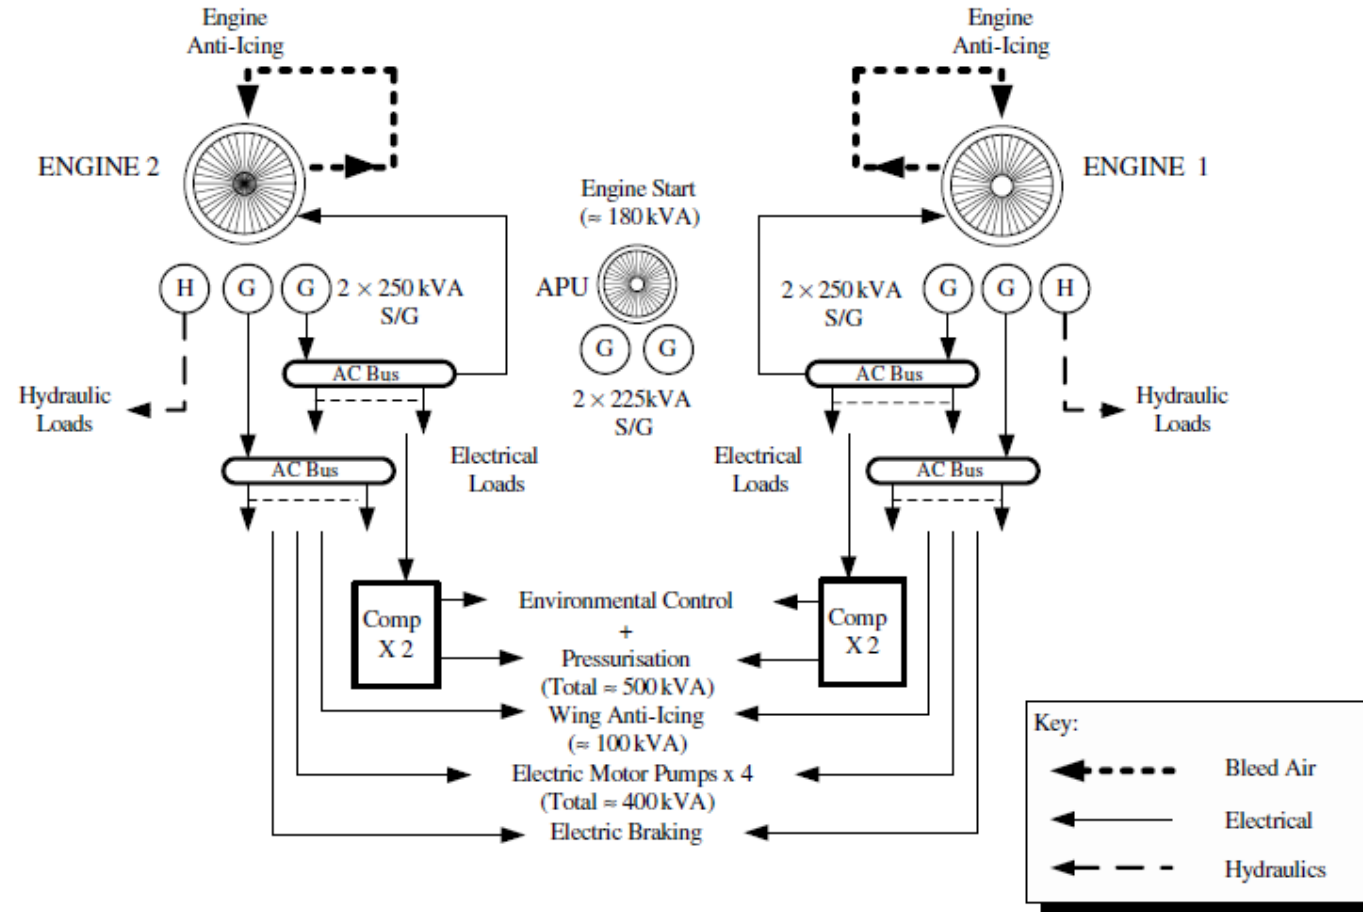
Engine
Anti-Icing

ENGINE 2

H G G $2 \times 250$ kVA
S/G

AC Bus

Hydraulic
Loads

AC Bus

Electrical
Loads

Engine Start
($\approx 180$ kVA)

APU

G G

$2 \times 225$kVA
S/G

Engine
Anti-Icing

ENGINE 1

$2 \times 250$ kVA
S/G
G G H

AC Bus

Hydraulic
Loads

Electrical
Loads

AC Bus

Comp
X 2

Environmental Control
+
Pressurisation
(Total $\approx 500$ kVA)

Comp
X 2

Wing Anti-Icing
($\approx 100$ kVA)

Electric Motor Pumps x 4
(Total $\approx 400$ kVA)

Electric Braking

Key:
Bleed Air
Electrical
Hydraulics